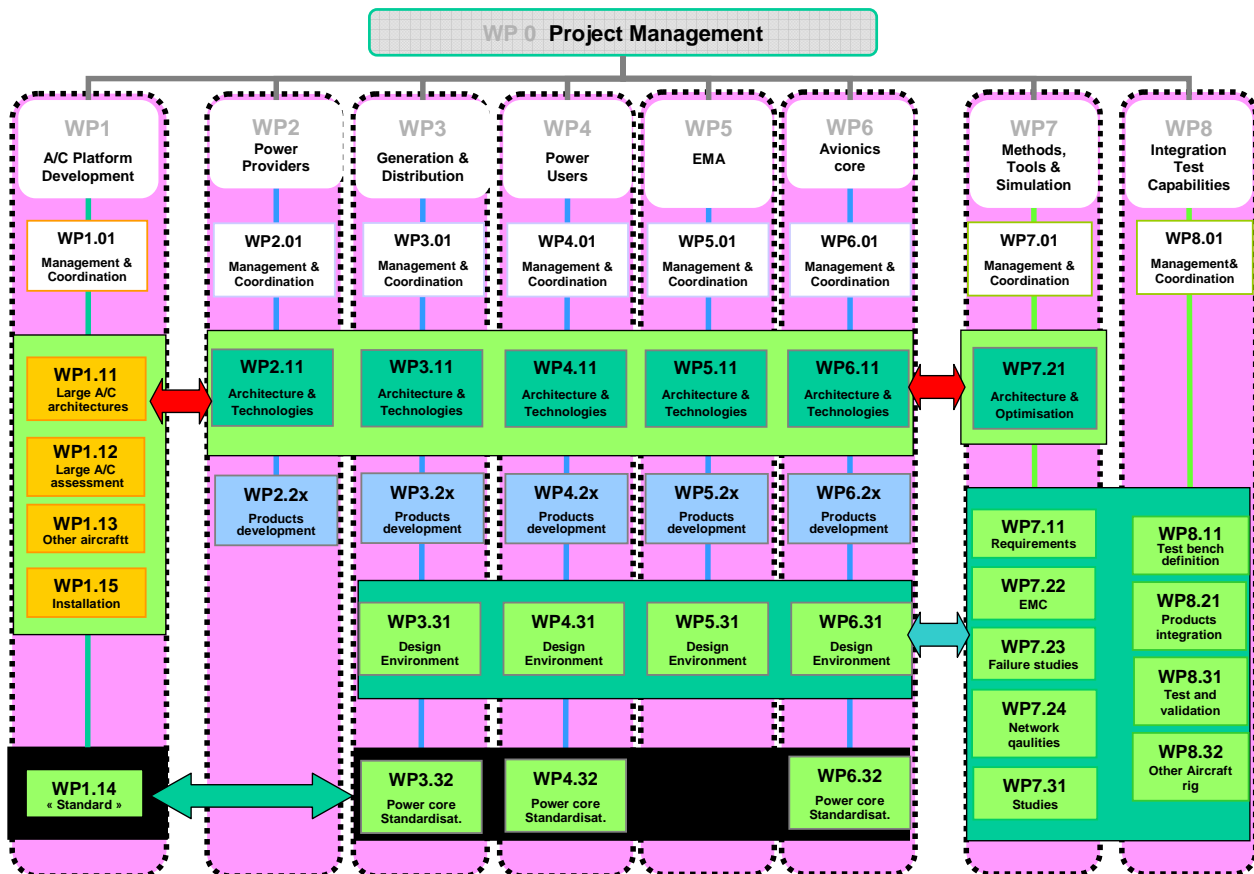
WP 0 Project Management

WP1
A/C Platform Development

WP1.01
Management & Coordination

WP1.11
Large A/C architectures

WP1.12
Large A/C assessment

WP1.13
Other aircraftt

WP1.15
Installation

WP1.14
« Standard »

WP2
Power Providers

WP2.01
Management & Coordination

WP2.11
Architecture & Technologies

WP2.2x
Products development

WP3
Generation & Distribution

WP3.01
Management & Coordination

WP3.11
Architecture & Technologies

WP3.2x
Products development

WP3.31
Design Environment

WP3.32
Power core Standardisat.

WP4
Power Users

WP4.01
Management & Coordination

WP4.11
Architecture & Technologies

WP4.2x
Products development

WP4.31
Design Environment

WP4.32
Power core Standardisat.

WP5
EMA

WP5.01
Management & Coordination

WP5.11
Architecture & Technologies

WP5.2x
Products development

WP5.31
Design Environment

WP6
Avionics core

WP6.01
Management & Coordination

WP6.11
Architecture & Technologies

WP6.2x
Products development

WP6.31
Design Environment

WP6.32
Power core Standardisat.

WP7
Methods, Tools & Simulation

WP7.01
Management & Coordination

WP7.21
Architecture & Optimisation

WP7.11
Requirements

WP7.22
EMC

WP7.23
Failure studies

WP7.24
Network qaulities

WP7.31
Studies

WP8
Integration Test Capabilities

WP8.01
Management& Coordination

WP8.11
Test bench definition

WP8.21
Products integration

WP8.31
Test and validation

WP8.32
Other Aircraft rig